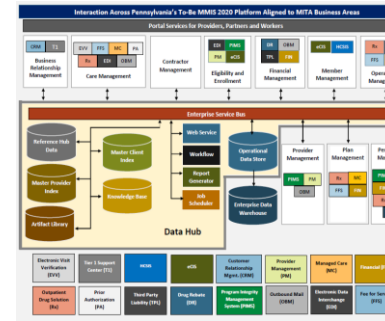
Interaction Across Pennsylvania's To-Be MMIS 2020 Platform Aligned to MITA Business Areas

Portal Services for Providers, Partners and Workers

OBM | TS
Business Relationship Management

EVV | FFS | MC | PA
Rx | EH | OBM
Care Management

Contractor Management

EDI | PIMS
PM | eCIS
Eligibility and Enrollment

OBM | FFS
TPL | FIN
Financial Management

eCIS | HCSIS
Member Management

Opera Manage

Enterprise Service Bus

Reference Hub Data

Master Client Index

Web Service

Workflow

Operational Data Store

Master Provider Index

Knowledge Base

Report Generator

Job Scheduler

Enterprise Data Warehouse

Artifact Library

Data Hub

Provider Management

PIMS | PM
eCIS

Plan Management

Rx | MC
FFS | FIN

Pe

Electronic Visit Verification (EVV)

Tier 1 Support Center (TS)

HCSIS

eCIS

Customer Relationship Mgmt. (CRM)

Provider Management (PM)

Managed Care (MC)

Financial (F

Outpatient Drug Solution (Rx)

Prior Authorization (PA)

Third Party Liability (TPL)

Drug Rebate (DR)

Program Integrity Management System (PIMS)

Outbound Mail (OBM)

Electronic Data Interchange (EDI)

Fee for Servi (FFS)